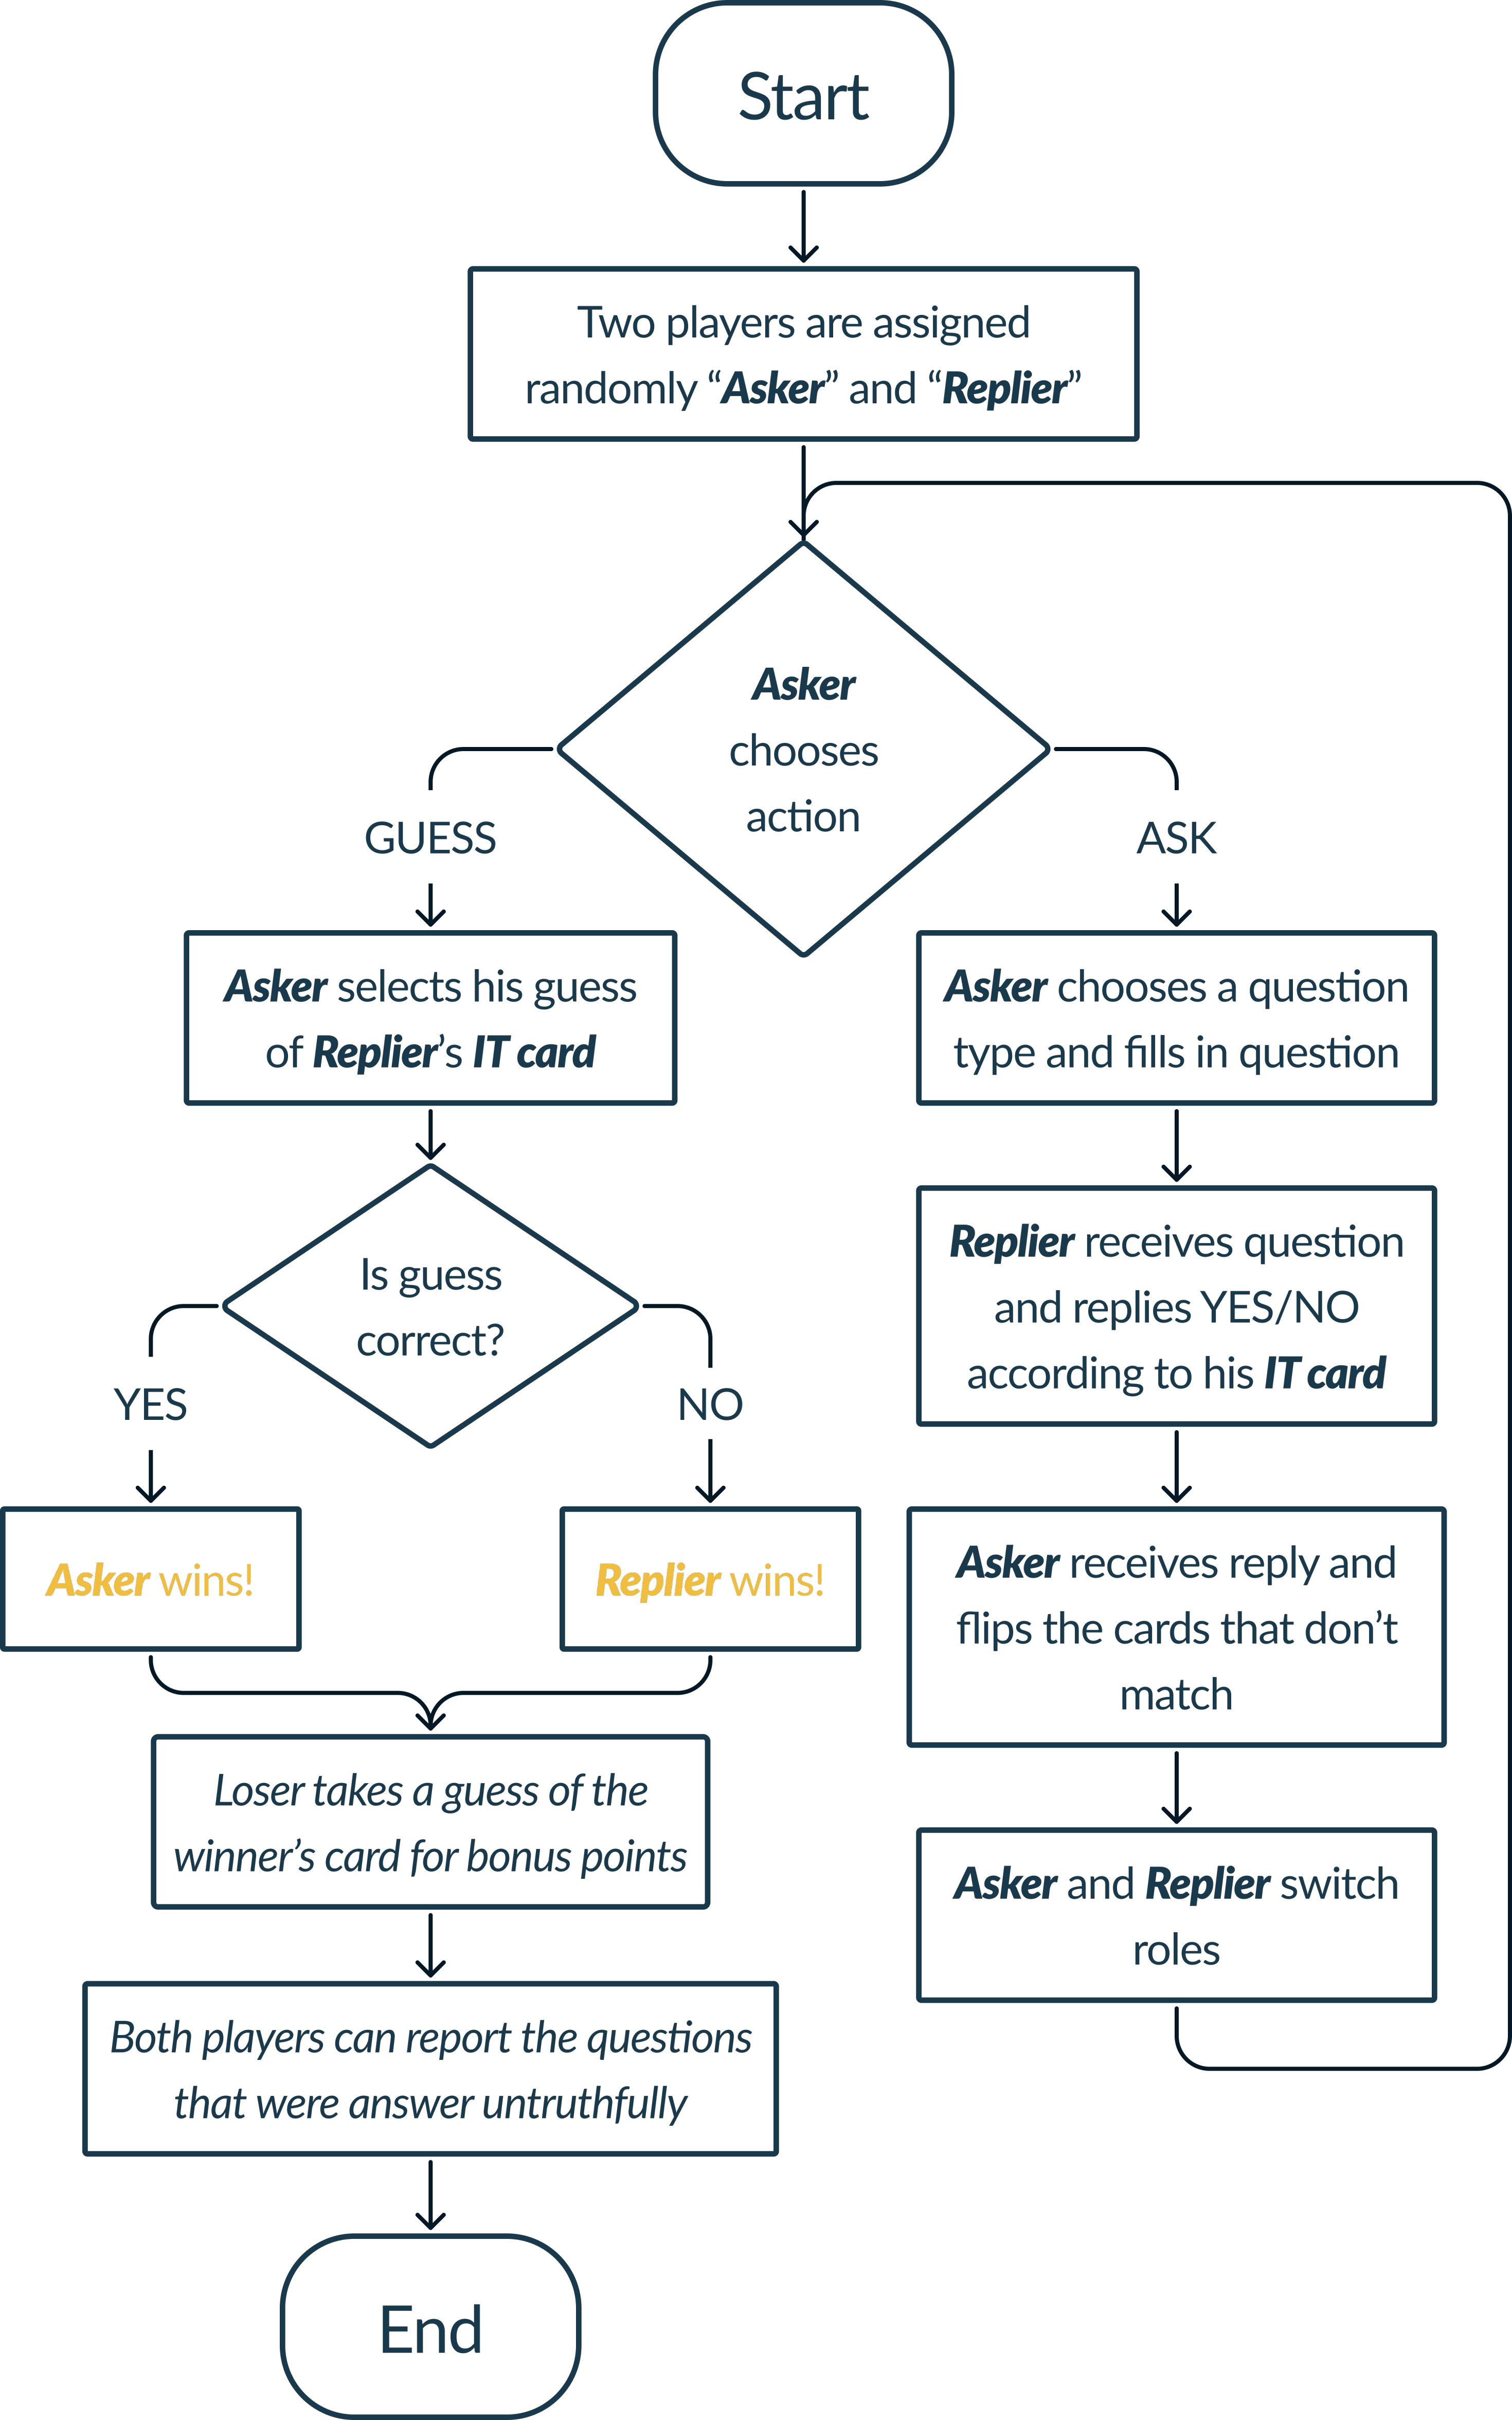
Start

Two players are assigned randomly "Asker" and "Replier"

Asker chooses action

GUESS

ASK

Asker selects his guess of Replier's IT card

Is guess correct?

YES

NO

Asker wins!

Replier wins!

Loser takes a guess of the winner's card for bonus points

Both players can report the questions that were answer untruthfully

End

Asker chooses a question type and fills in question

Replier receives question and replies YES/NO according to his IT card

Asker receives reply and flips the cards that don't match

Asker and Replier switch roles